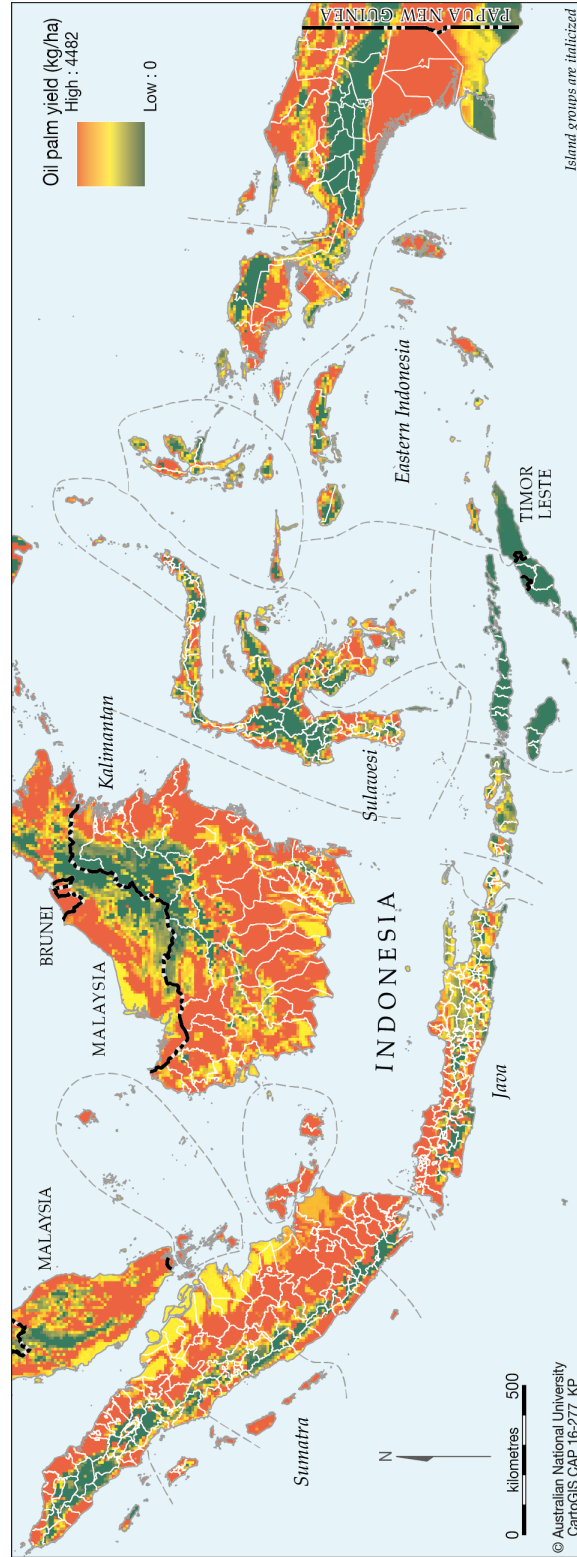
Oil palm yield (kg/ha)
High : 4482
Low : 0

MALAYSIA
BRUNEI
MALAYSIA
Kalimantan
INDONESIA
Sumatra
Java
Sulawesi
Eastern Indonesia
TIMOR LESTE
PAPUA NEW GUINEA

N

0 kilometres 500

© Australian National University
CartoGIS CAP 16-277_KP

Island groups are italicized